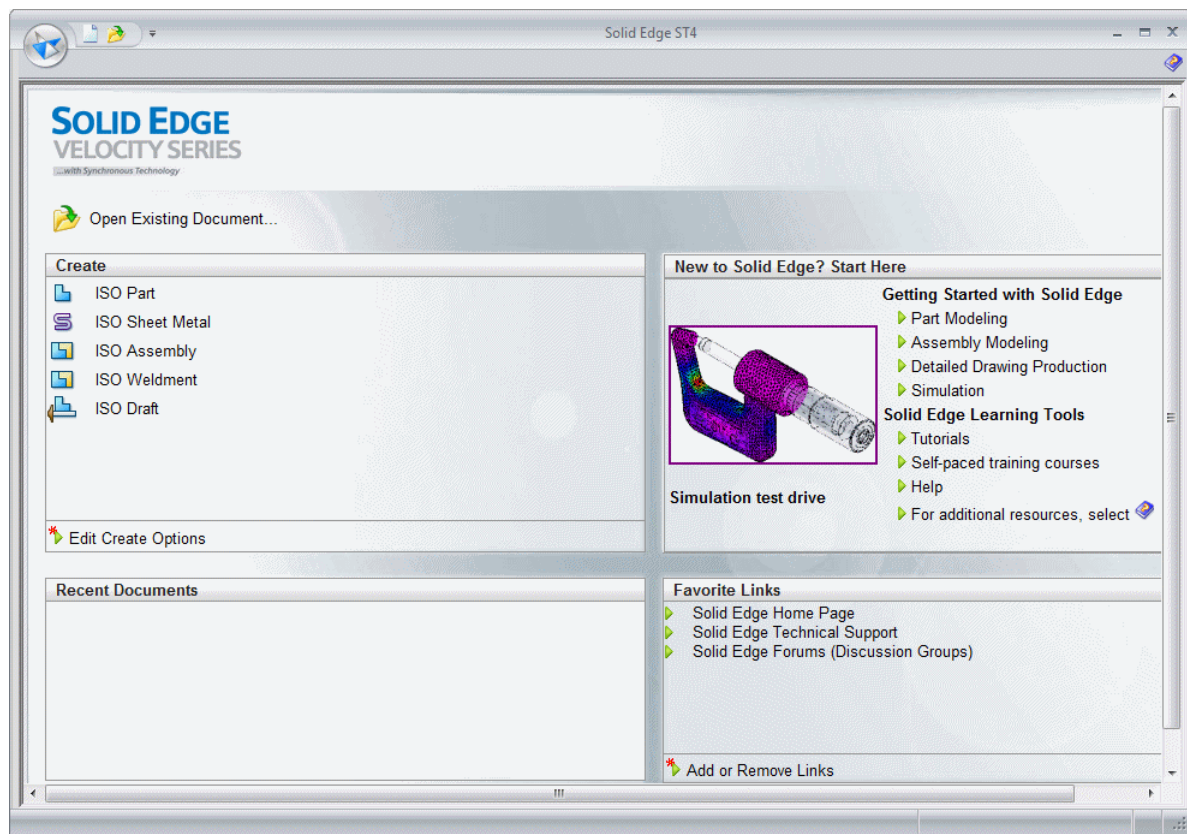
Solid Edge ST4

SOLID EDGE
VELOCITY SERIES
...with Synchronous Technology

Open Existing Document...

Create
ISO Part
ISO Sheet Metal
ISO Assembly
ISO Weldment
ISO Draft

Edit Create Options

New to Solid Edge? Start Here
Getting Started with Solid Edge
Part Modeling
Assembly Modeling
Detailed Drawing Production
Simulation
Solid Edge Learning Tools
Tutorials
Self-paced training courses
Help
For additional resources, select

Simulation test drive

Recent Documents

Favorite Links
Solid Edge Home Page
Solid Edge Technical Support
Solid Edge Forums (Discussion Groups)

Add or Remove Links